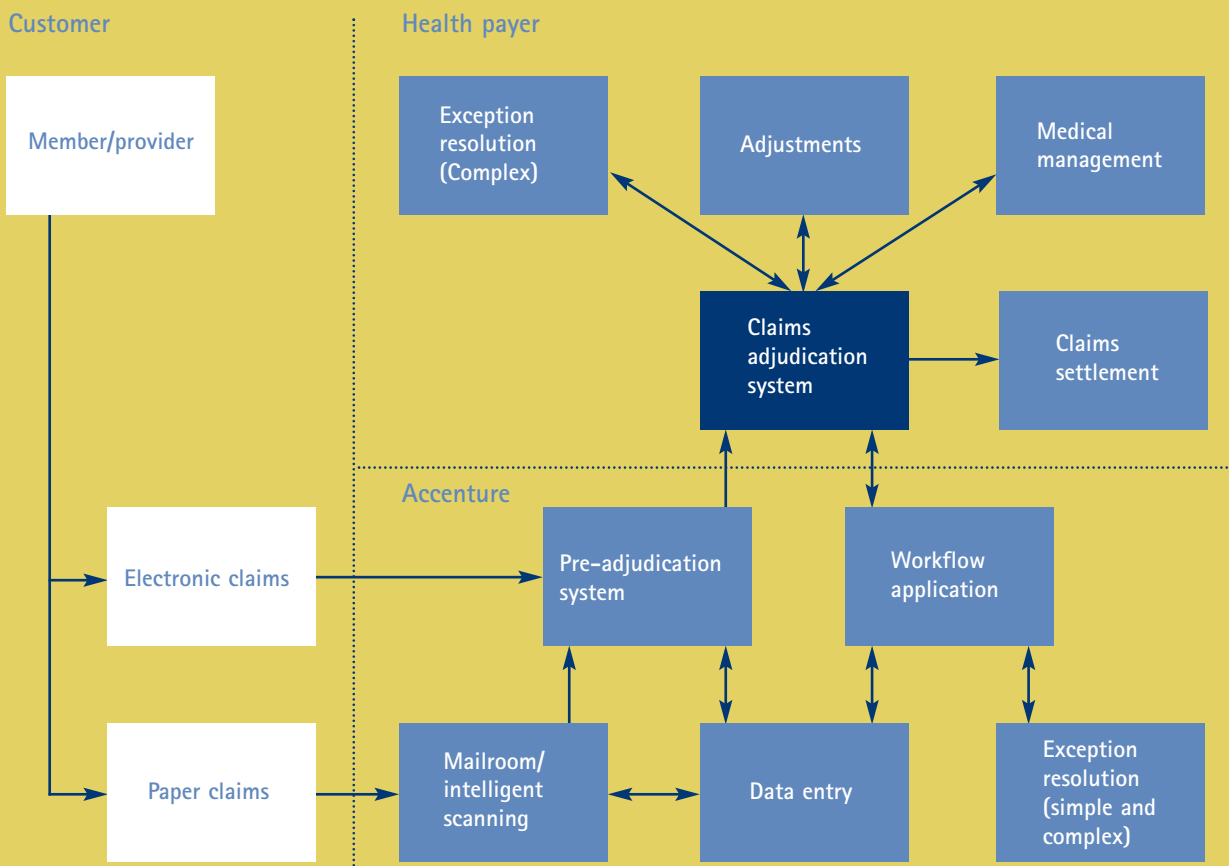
Customer

Health payer

Member/provider

Exception resolution (Complex)

Adjustments

Medical management

Claims adjudication system

Claims settlement

Accenture

Electronic claims

Pre-adjudication system

Workflow application

Paper claims

Mailroom/ intelligent scanning

Data entry

Exception resolution (simple and complex)